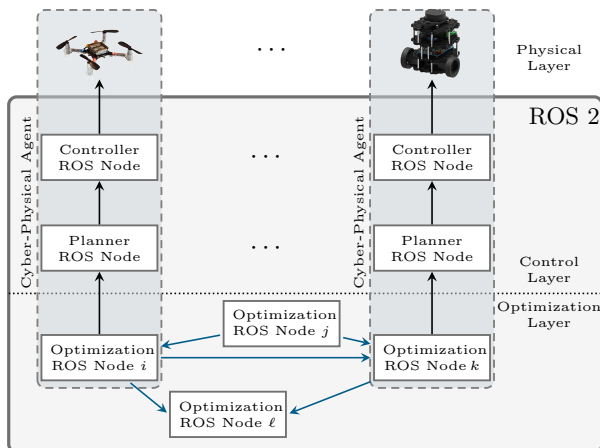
. . .

Physical Layer

ROS 2

Cyber-Physical Agent

Controller ROS Node

. . .

Cyber-Physical Agent

Controller ROS Node

Planner ROS Node

. . .

Planner ROS Node

Control Layer

Optimization Layer

Optimization ROS Node $j$

Optimization ROS Node $i$

Optimization ROS Node $k$

Optimization ROS Node $\ell$